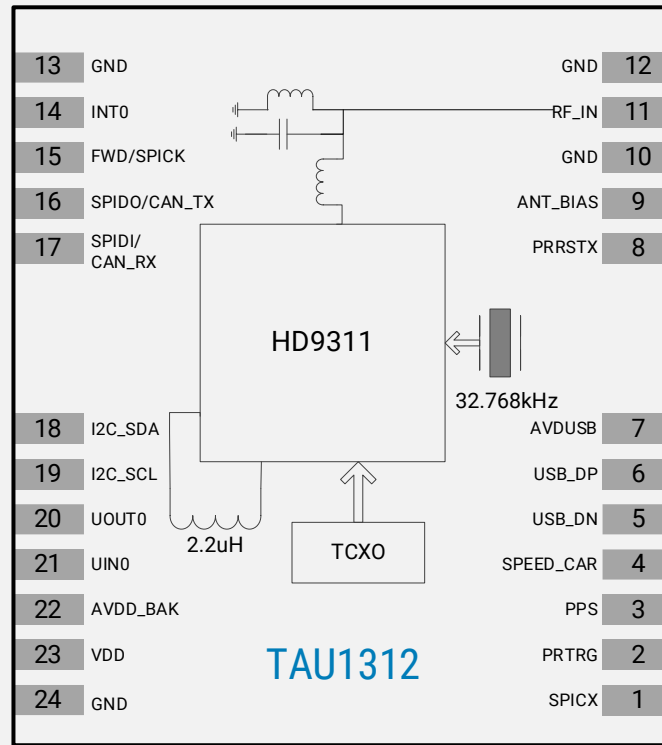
13 GND
14 INT0
15 FWD/SPICK
16 SPIDO/CAN_TX
17 SPIDI/ CAN_RX

GND 12
RF_IN 11
GND 10
ANT_BIAS 9
PRRSTX 8

HD9311

32.768kHz

18 I2C_SDA
19 I2C_SCL
20 UOUT0
21 UIN0
22 AVDD_BAK
23 VDD
24 GND

2.2uH

TCXO

AVDUSB 7
USB_DP 6
USB_DN 5
SPEED_CAR 4
PPS 3
PRTRG 2
SPICX 1

TAU1312